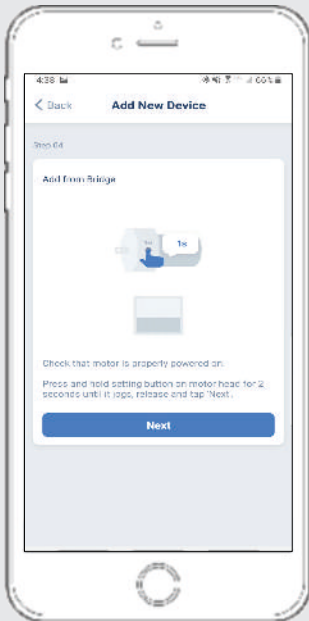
4:38

Back

Add New Device

Step 04

Add from Bridge

1s

Check that motor is properly powered on.

Press and hold setting button on motor head for 2 seconds until it jogs, release and tap 'Next'.

Next